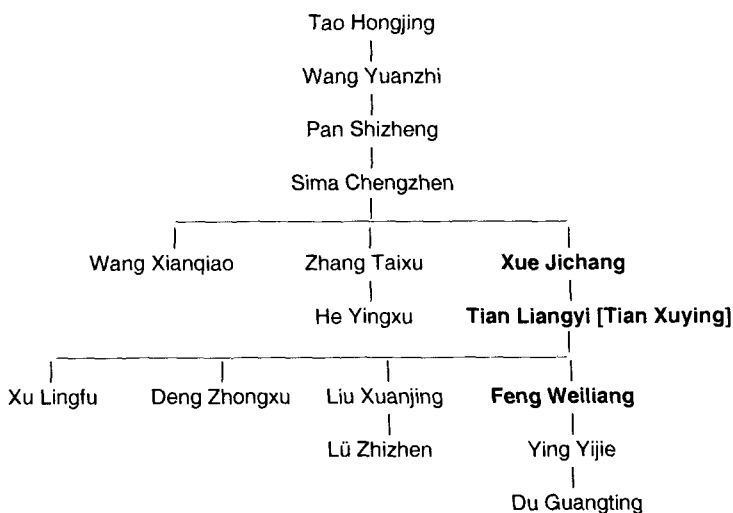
Tao Hongjing

Wang Yuanzhi

Pan Shizheng

Sima Chengzhen

Wang Xianqiao

Zhang Taixu

He Yingxu

Xue Jichang

Tian Liangyi [Tian Xuying]

Xu Lingfu

Deng Zhongxu

Liu Xuanjing

Lü Zhizhen

Feng Weiliang

Ying Yijie

Du Guangting